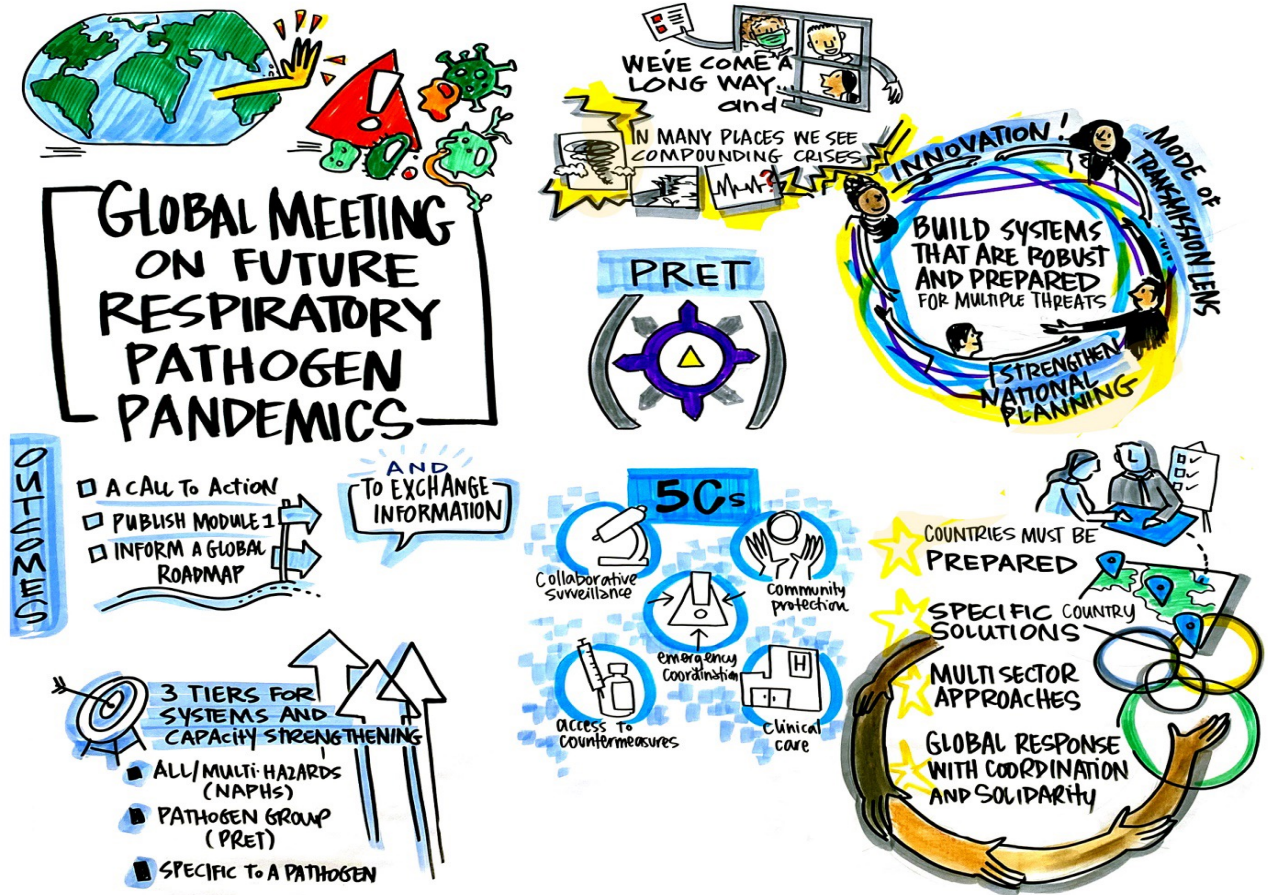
GLOBAL MEETING ON FUTURE RESPIRATORY PATHOGEN PANDEMICS

WE'VE COME A LONG WAY and

IN MANY PLACES WE SEE COMPOUNDING CRISES

INNOVATION!

MODE OF TRANSMISSION LENS

BUILD SYSTEMS THAT ARE ROBUST AND PREPARED FOR MULTIPLE THREATS

STRENGTHEN NATIONAL PLANNING

PRET

OUTCOMES

A CALL TO ACTION

PUBLISH MODULE 1

INFORM A GLOBAL ROADMAP

AND TO EXCHANGE INFORMATION

5Cs

Collaborative surveillance

Community protection

emergency coordination

access to countermeasures

Clinical care

COUNTRIES MUST BE PREPARED

SPECIFIC COUNTRY SOLUTIONS

MULTI SECTOR APPROACHES

GLOBAL RESPONSE WITH COORDINATION AND SOLIDARITY

3 TIERS FOR SYSTEMS AND CAPACITY STRENGTHENING

ALL/MULTI-HAZARDS (NAPHS)

PATHOGEN GROUP (PRET)

SPECIFIC TO A PATHOGEN